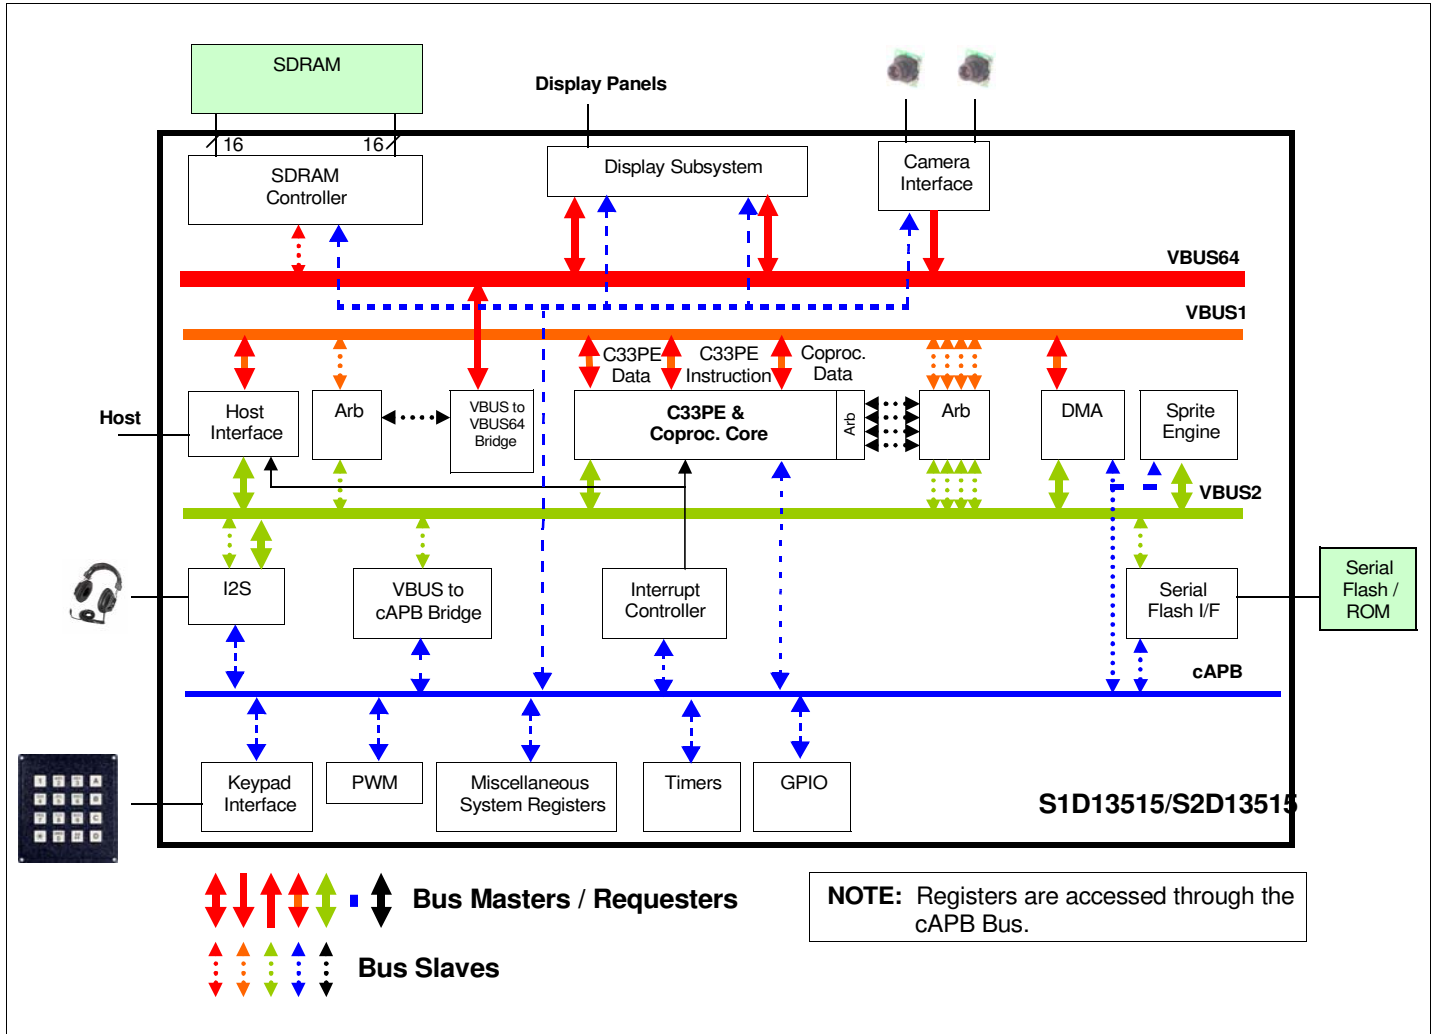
SDRAM

Display Panels

16

16

SDRAM Controller

Display Subsystem

Camera Interface

VBUS64

VBUS1

Host

Host Interface

Arb

VBUS to VBUS64 Bridge

C33PE Data

C33PE Instruction

Coproc. Data

C33PE & Coproc. Core

Arb

Arb

DMA

Sprite Engine

VBUS2

I2S

VBUS to cAPB Bridge

Interrupt Controller

Serial Flash I/F

Serial Flash / ROM

cAPB

Keypad Interface

PWM

Miscellaneous System Registers

Timers

GPIO

S1D13515/S2D13515

Bus Masters / Requesters

Bus Slaves

NOTE: Registers are accessed through the cAPB Bus.